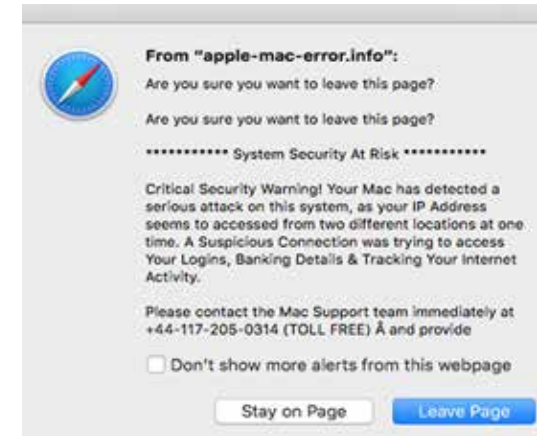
From "apple-mac-error.info":

Are you sure you want to leave this page?

Are you sure you want to leave this page?

*********** System Security At Risk ***********

Critical Security Warning! Your Mac has detected a serious attack on this system, as your IP Address seems to accessed from two different locations at one time. A Suspicious Connection was trying to access Your Logins, Banking Details & Tracking Your Internet Activity.

Please contact the Mac Support team immediately at +44-117-205-0314 (TOLL FREE) Â and provide

Don't show more alerts from this webpage

Stay on Page

Leave Page